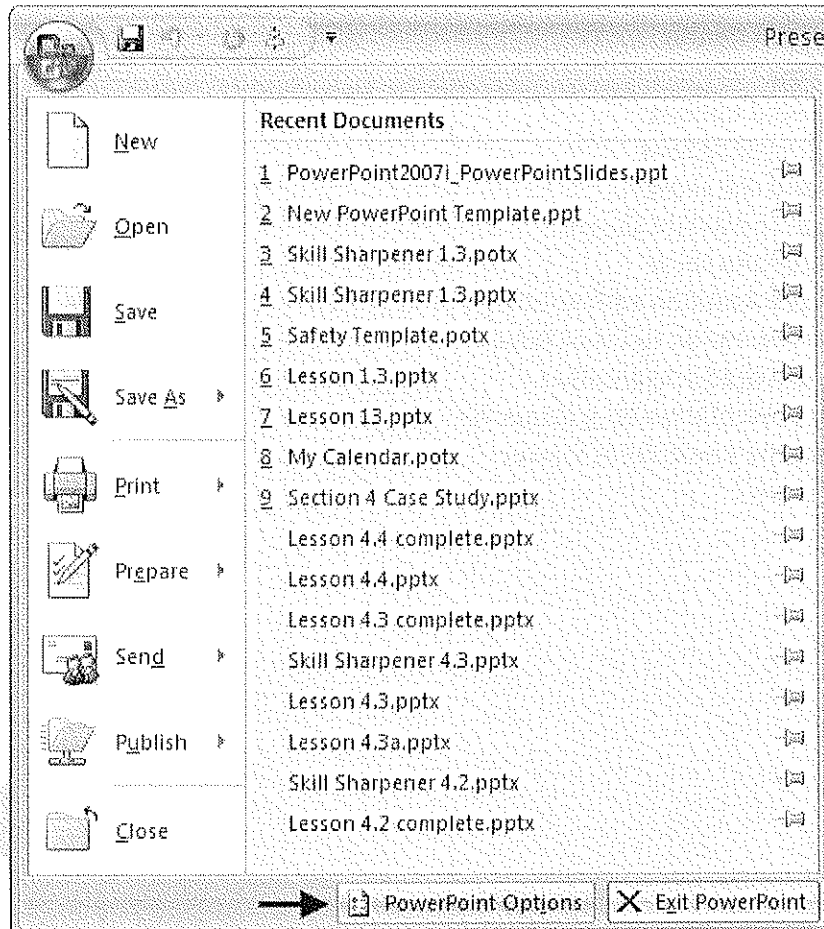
Prese

New

Open

Save

Save As

Print

Prepare

Send

Publish

Close

Recent Documents

1 PowerPoint2007i_PowerPointSlides.ppt
2 New PowerPoint Template.ppt
3 Skill Sharpener 1.3.potx
4 Skill Sharpener 1.3.pptx
5 Safety Template.potx
6 Lesson 1.3.pptx
7 Lesson 13.pptx
8 My Calendar.potx
9 Section 4 Case Study.pptx
Lesson 4.4 complete.pptx
Lesson 4.4.pptx
Lesson 4.3 complete.pptx
Skill Sharpener 4.3.pptx
Lesson 4.3.pptx
Lesson 4.3a.pptx
Skill Sharpener 4.2.pptx
Lesson 4.2 complete.pptx

PowerPoint Options

Exit PowerPoint